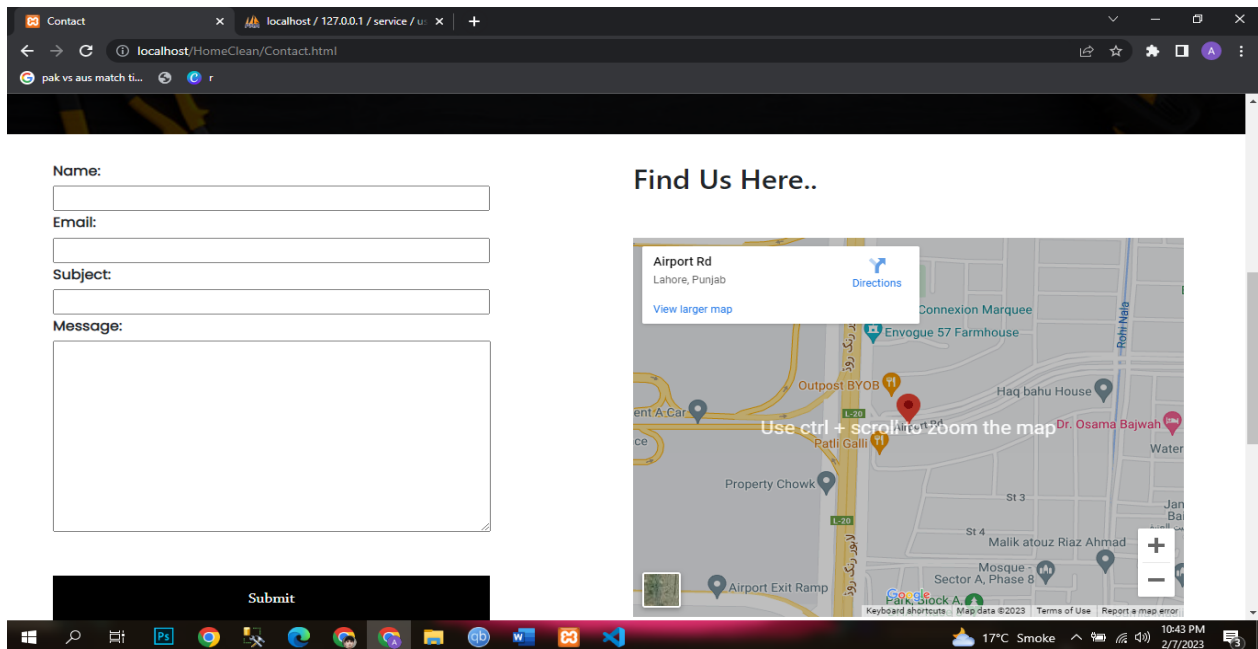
Contact
localhost / 127.0.0.1 / service / u
localhost/HomeClean/Contact.html
pak vs aus match ti...
r

Name:
Email:
Subject:
Message:
Submit

Find Us Here..

Airport Rd
Lahore, Punjab
View larger map
Directions
Connexion Marquee
Envogue 57 Farmhouse
Outpost BYOB
Haq bahu House
ent A Car
L-20
Use ctrl + scroll to zoom the map
Patli Galli
Dr. Osama Bajwah
ce
Water
Property Chowk
St 3
L-20
St 4
Malik atouz Riaz Ahmad
Mosque - Sector A, Phase 8
Airport Exit Ramp
Park Block A
Rohi Nala
لاہور رنگ روڈ
لاہور رنگ روڈ
Keyboard shortcuts
Map data ©2023
Terms of Use
Report a map error

17°C Smoke
10:43 PM
2/7/2023